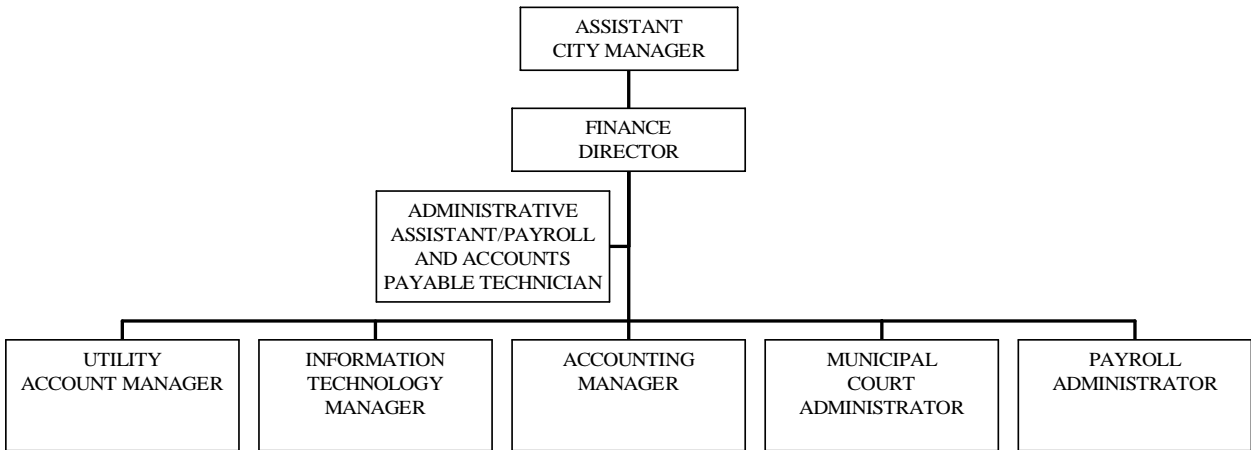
ASSISTANT CITY MANAGER

FINANCE DIRECTOR

ADMINISTRATIVE ASSISTANT/PAYROLL AND ACCOUNTS PAYABLE TECHNICIAN

UTILITY ACCOUNT MANAGER

INFORMATION TECHNOLOGY MANAGER

ACCOUNTING MANAGER

MUNICIPAL COURT ADMINISTRATOR

PAYROLL ADMINISTRATOR